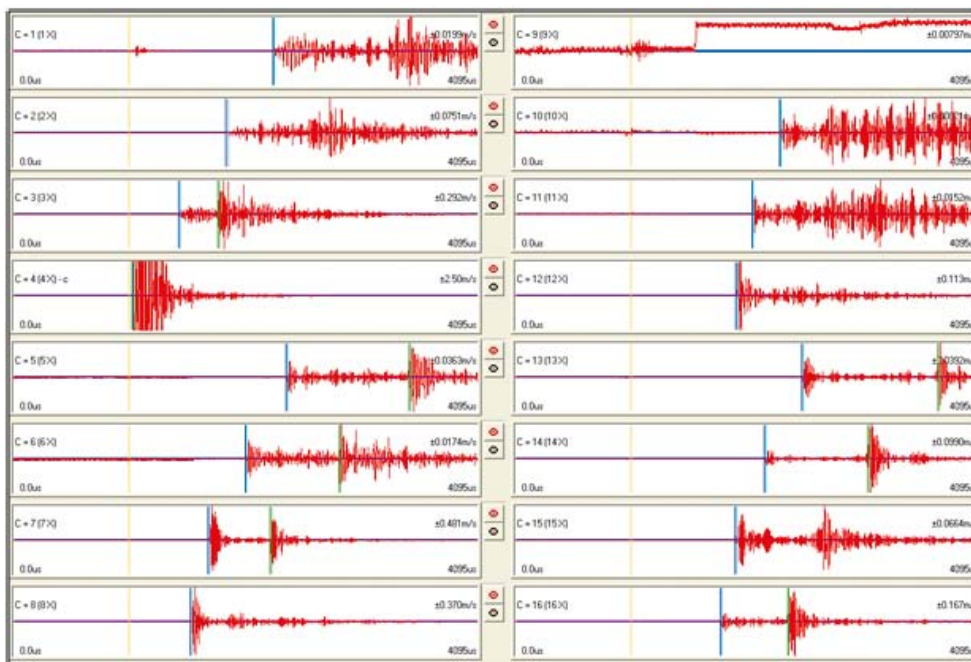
C = 1 (1X)
±0.0199m/s
0.0us
4095us

C = 9 (9X)
±0.00797m
0.0us

C = 2 (2X)
±0.0751m/s
0.0us
4095us

C = 10 (10X)
±0.00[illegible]
0.0us
4095

C = 3 (3X)
±0.292m/s
0.0us
4095us

C = 11 (11X)
±0.0152m
0.0us
4095

C = 4 (4X) - c
±2.50m/s
0.0us
4095us

C = 12 (12X)
±0.113m
0.0us
4095

C = 5 (5X)
±0.0363m/s
0.0us
4095us

C = 13 (13X)
±0.0392m
0.0us
4095

C = 6 (6X)
±0.0174m/s
0.0us
4095us

C = 14 (14X)
±0.0990m
0.0us
4095

C = 7 (7X)
±0.481m/s
0.0us
4095us

C = 15 (15X)
±0.0664m
0.0us
4095

C = 8 (8X)
±0.370m/s
0.0us
4095us

C = 16 (16X)
±0.167m
0.0us
4095